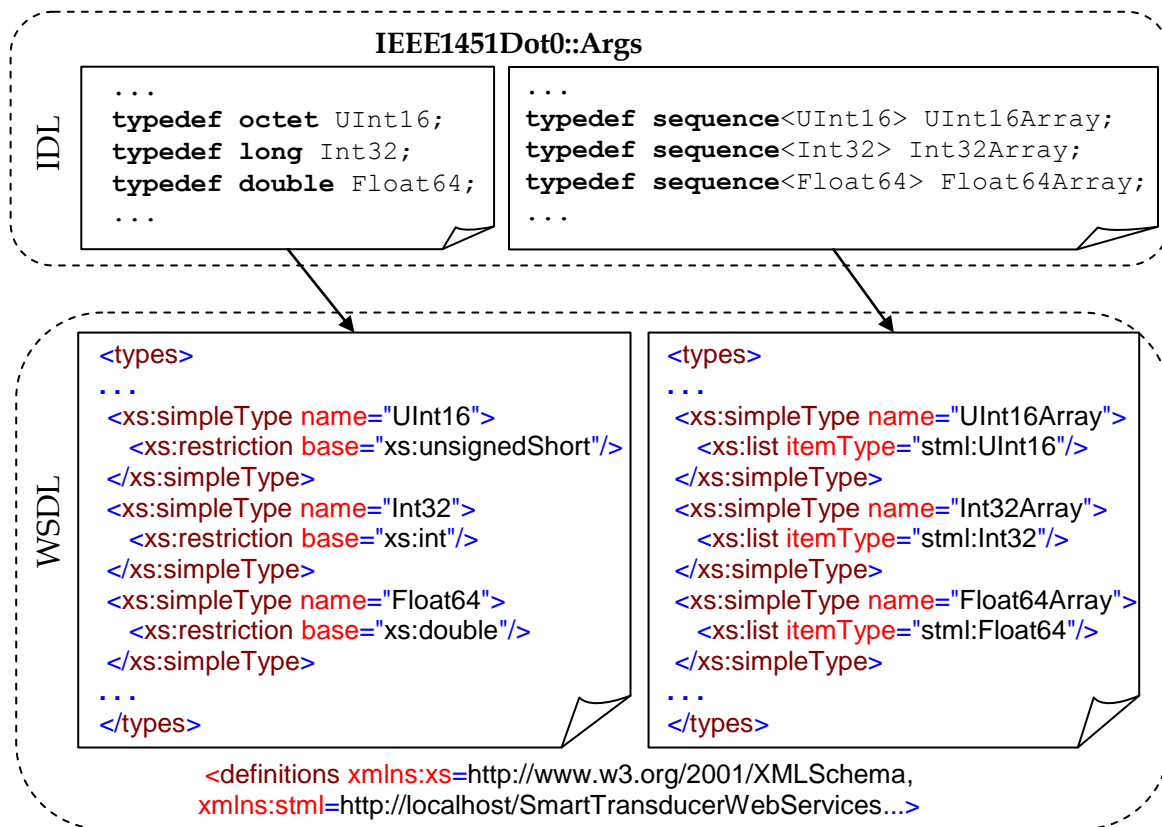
IEEE1451Dot0::Args

IDL

...
typedef octet UInt16;
typedef long Int32;
typedef double Float64;
...

...
typedef sequence<UInt16> UInt16Array;
typedef sequence<Int32> Int32Array;
typedef sequence<Float64> Float64Array;
...

WSDL

<types>
...
<xs:simpleType name="UInt16">
<xs:restriction base="xs:unsignedShort"/>
</xs:simpleType>
<xs:simpleType name="Int32">
<xs:restriction base="xs:int"/>
</xs:simpleType>
<xs:simpleType name="Float64">
<xs:restriction base="xs:double"/>
</xs:simpleType>
...
</types>

<types>
...
<xs:simpleType name="UInt16Array">
<xs:list itemType="stml:UInt16"/>
</xs:simpleType>
<xs:simpleType name="Int32Array">
<xs:list itemType="stml:Int32"/>
</xs:simpleType>
<xs:simpleType name="Float64Array">
<xs:list itemType="stml:Float64"/>
</xs:simpleType>
...
</types>

<definitions xmlns:xs=http://www.w3.org/2001/XMLSchema,
xmlns:stml=http://localhost/SmartTransducerWebServices...>